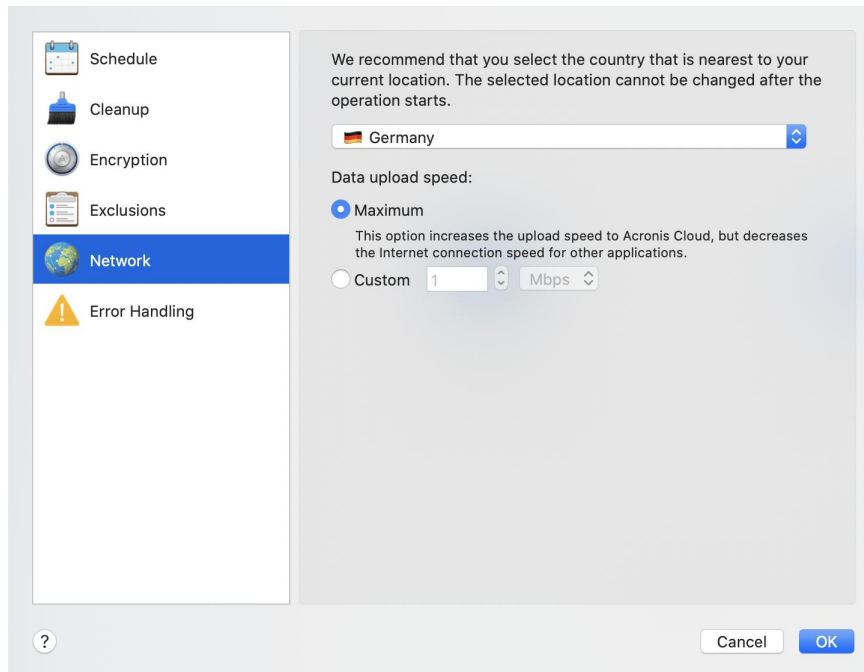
Schedule
Cleanup
Encryption
Exclusions
Network
Error Handling

We recommend that you select the country that is nearest to your current location. The selected location cannot be changed after the operation starts.

Germany

Data upload speed:

Maximum

This option increases the upload speed to Acronis Cloud, but decreases the Internet connection speed for other applications.

Custom 1 Mbps

?

Cancel OK